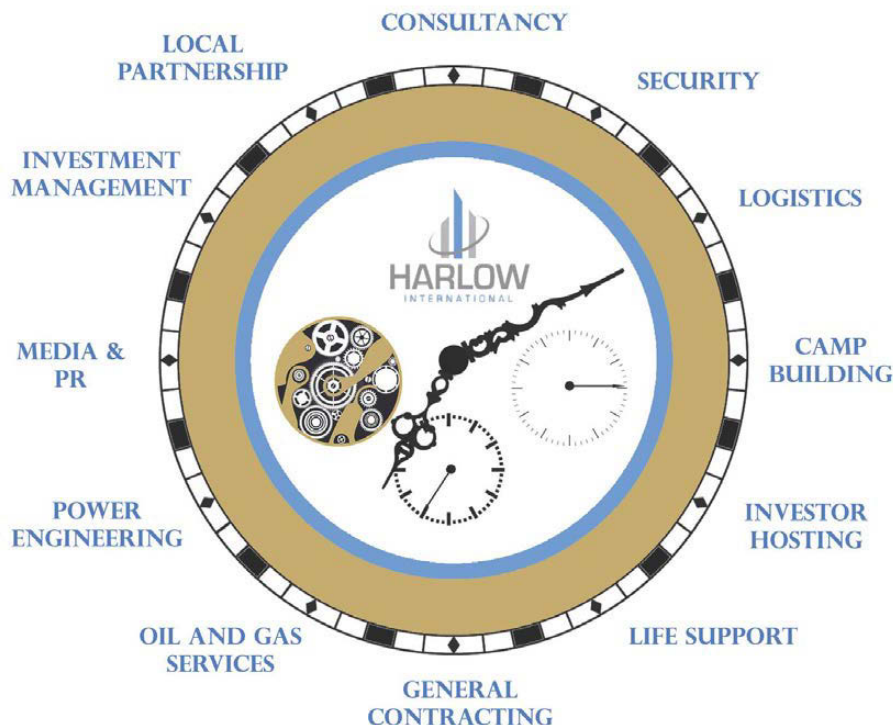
CONSULTANCY

SECURITY

LOGISTICS

CAMP BUILDING

INVESTOR HOSTING

LIFE SUPPORT

GENERAL CONTRACTING

OIL AND GAS SERVICES

POWER ENGINEERING

MEDIA & PR

INVESTMENT MANAGEMENT

LOCAL PARTNERSHIP

HARLOW
INTERNATIONAL